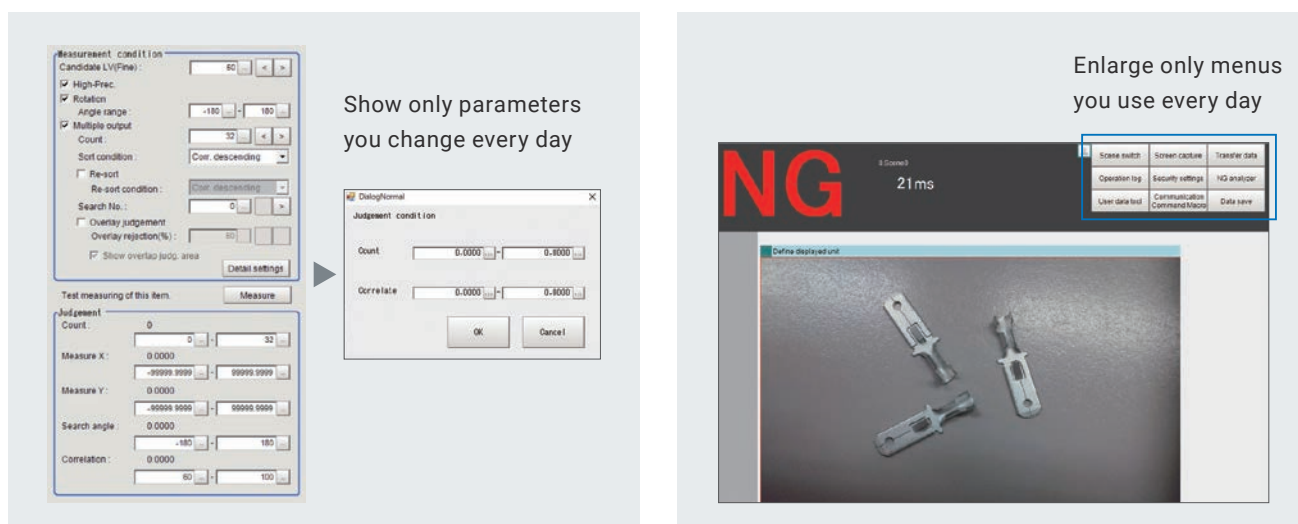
Measurement condition
Candidate LV(Fine) : 60 ... < >
High-Prec.
Rotation
Angle range : -180 ... - 180 ...
Multiple output
Count : 32 ... < >
Sort condition : Corr. descending
Re-sort
Re-sort condition : Corr. descending
Search No. : 0 ... >
Overlay judgement
Overlay rejection(%) : 80
Show overlap judg. area
Detail settings
Test measuring of this item. Measure
Judgement
Count : 0
0 ... - 32 ...
Measure X : 0.0000
-99999.9999 ... - 99999.9999 ...
Measure Y : 0.0000
-99999.9999 ... - 99999.9999 ...
Search angle : 0.0000
-180 ... - 180 ...
Correlation : 0.0000
60 ... - 100 ...

Show only parameters you change every day

DialogNormal
Judgement condition
Count 0.0000 ... - 0.0000 ...
Correlate 0.0000 ... - 0.0000 ...
OK Cancel

Enlarge only menus you use every day

NG
0.Scene0
21ms
Scene switch | Screen capture | Transfer data
Operation log | Security settings | NG analyzer
User data tool | Communication Command Macro | Data save
Define displayed unit